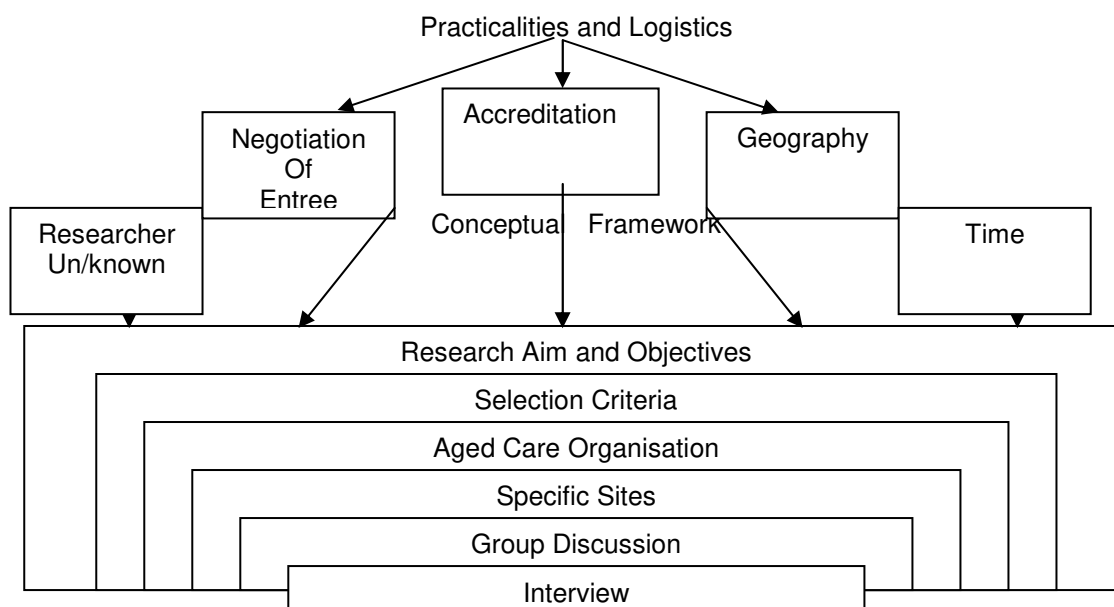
Practicalities and Logistics

Negotiation Of Entree

Accreditation

Geography

Researcher Un/known

Conceptual Framework

Time

Research Aim and Objectives

Selection Criteria

Aged Care Organisation

Specific Sites

Group Discussion

Interview